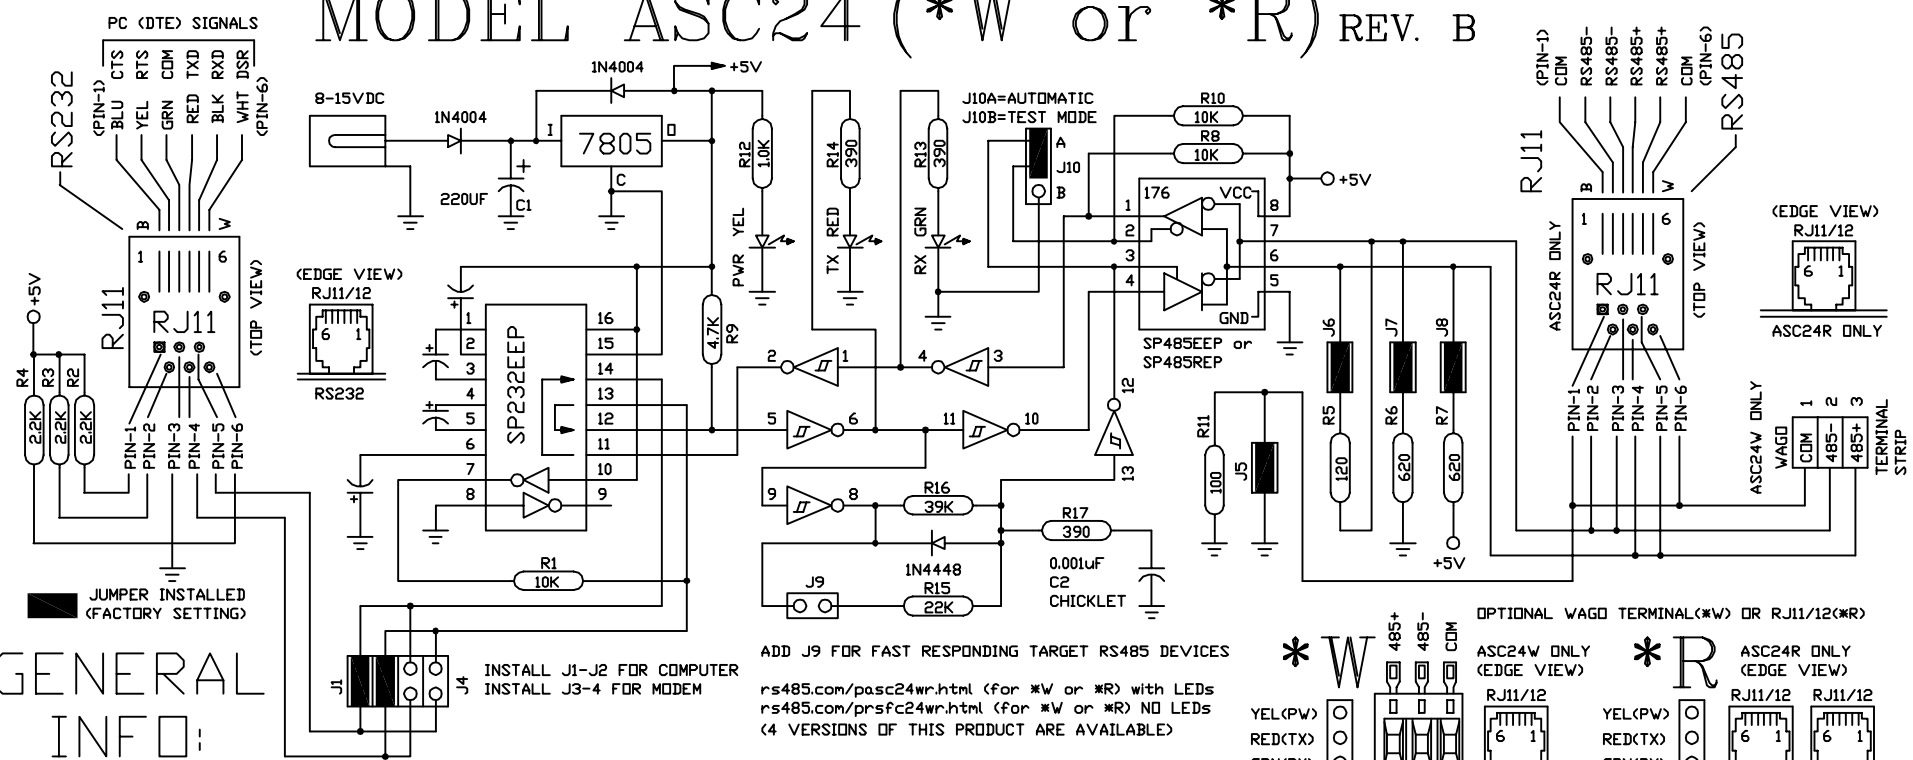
MODEL ASC24 (*W or *R) REV. B

PC (DTE) SIGNALS
(PIN-1) BLU CTS
YEL RTS
GRN COM
RED TXD
BLK RXD
WHT DSR (PIN-6)

RS232
B W
1 6
RJ11
RJ11
(TOP VIEW)
+5V
R4 2.2K
R3 2.2K
R2 2.2K
PIN-1 PIN-2 PIN-3 PIN-4 PIN-5 PIN-6

(EDGE VIEW)
RJ11/12
6 1
RS232

8-15VDC
1N4004
220UF
C1
1N4004
+5V
I 7805 O
C
R12 1.0K
YEL PWR
R14 390
RED TX
R13 390
GRN RX
R9 4.7K

SP232EEP
1 2 3 4 5 6 7 8 9 10 11 12 13 14 15 16

J10A=AUTOMATIC
J10B=TEST MODE
A J10 B
R10 10K
R8 10K
+5V
176
VCC
GND
1 2 3 4 5 6 7 8
SP485EEP or SP485REP

2 1
4 3
5 6
11 10
12 13
9 8
R16 39K
R17 390
1N4448
R15 22K
J9
0.001uF C2 CHICKLET

R1 10K
J1 J4
INSTALL J1-J2 FOR COMPUTER
INSTALL J3-4 FOR MODEM

JUMPER INSTALLED (FACTORY SETTING)

GENERAL INFO:

R11 100
J5
J6 R5 120
J7 R6 620
J8 R7 620
+5V

(PIN-1) COM
RS485-
RS485-
RS485+
RS485+
COM (PIN-6)
RS485
RJ11
B W
1 6
RJ11
ASC24R ONLY
(TOP VIEW)
PIN-1 PIN-2 PIN-3 PIN-4 PIN-5 PIN-6

(EDGE VIEW)
RJ11/12
6 1
ASC24R ONLY

ASC24W ONLY
WAGO
1 2 3
COM 485- 485+
TERMINAL STRIP

ADD J9 FOR FAST RESPONDING TARGET RS485 DEVICES
rs485.com/pasc24wr.html (for *W or *R) with LEDs
rs485.com/prsfc24wr.html (for *W or *R) NO LEDs
(4 VERSIONS OF THIS PRODUCT ARE AVAILABLE)

OPTIONAL WAGO TERMINAL(*W) OR RJ11/12(*R)
*W
485+ 485- COM
ASC24W ONLY (EDGE VIEW)
RJ11/12
6 1
YEL(PW)
RED(TX)
*R
ASC24R ONLY (EDGE VIEW)
RJ11/12 RJ11/12
6 1 6 1
YEL(PW)
RED(TX)